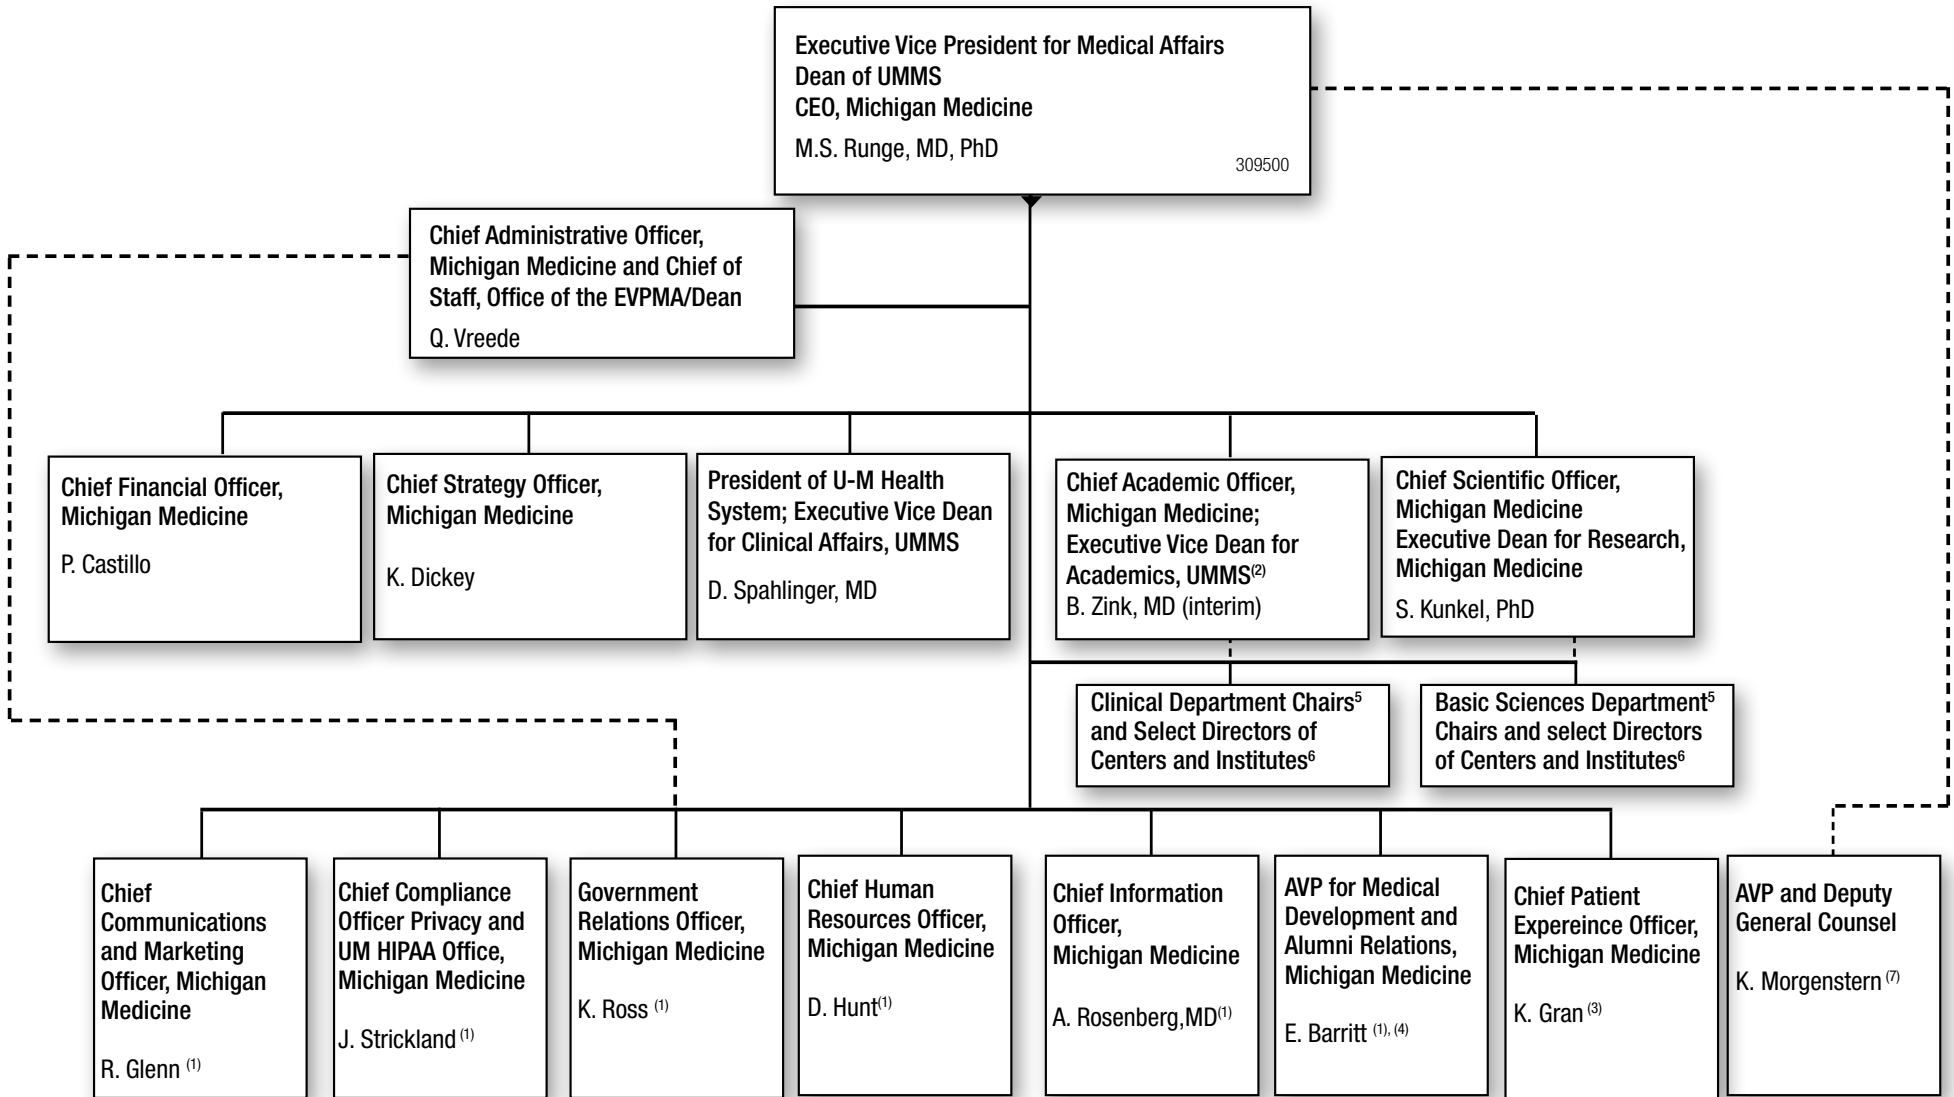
Executive Vice President for Medical Affairs
Dean of UMMS
CEO, Michigan Medicine
M.S. Runge, MD, PhD
309500

Chief Administrative Officer, Michigan Medicine and Chief of Staff, Office of the EVPMA/Dean
Q. Vreede

Chief Financial Officer, Michigan Medicine
P. Castillo

Chief Strategy Officer, Michigan Medicine
K. Dickey

President of U-M Health System; Executive Vice Dean for Clinical Affairs, UMMS
D. Spahlinger, MD

Chief Academic Officer, Michigan Medicine; Executive Vice Dean for Academics, UMMS$^{(2)}$
B. Zink, MD (interim)

Chief Scientific Officer, Michigan Medicine Executive Dean for Research, Michigan Medicine
S. Kunkel, PhD

Clinical Department Chairs$^{5}$ and Select Directors of Centers and Institutes$^{6}$

Basic Sciences Department$^{5}$ Chairs and select Directors of Centers and Institutes$^{6}$

Chief Communications and Marketing Officer, Michigan Medicine
R. Glenn $^{(1)}$

Chief Compliance Officer Privacy and UM HIPAA Office, Michigan Medicine
J. Strickland $^{(1)}$

Government Relations Officer, Michigan Medicine
K. Ross $^{(1)}$

Chief Human Resources Officer, Michigan Medicine
D. Hunt$^{(1)}$

Chief Information Officer, Michigan Medicine
A. Rosenberg,MD$^{(1)}$

AVP for Medical Development and Alumni Relations, Michigan Medicine
E. Barritt $^{(1), (4)}$

Chief Patient Expereince Officer, Michigan Medicine
K. Gran $^{(3)}$

AVP and Deputy General Counsel
K. Morgenstern $^{(7)}$